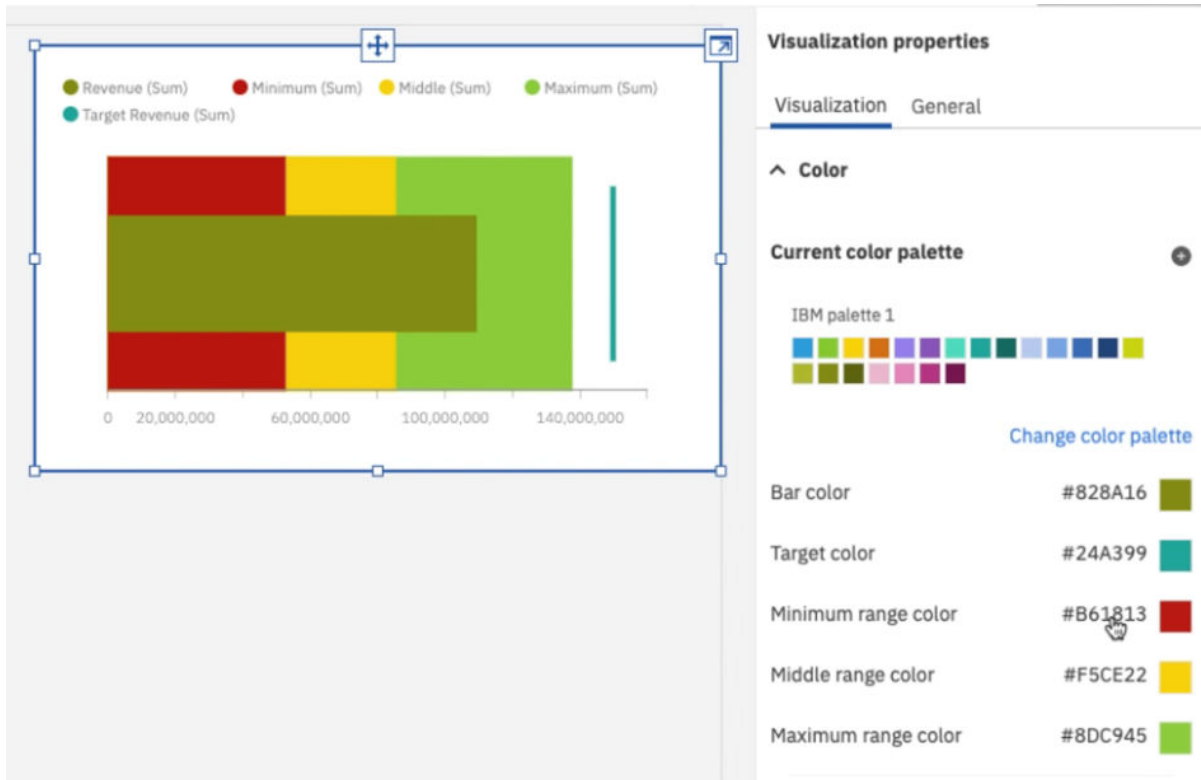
Revenue (Sum) Minimum (Sum) Middle (Sum) Maximum (Sum)
Target Revenue (Sum)

0 20,000,000 60,000,000 100,000,000 140,000,000

Visualization properties

Visualization General

Color

Current color palette

IBM palette 1

Change color palette

Bar color #828A16

Target color #24A399

Minimum range color #B61813

Middle range color #F5CE22

Maximum range color #8DC945